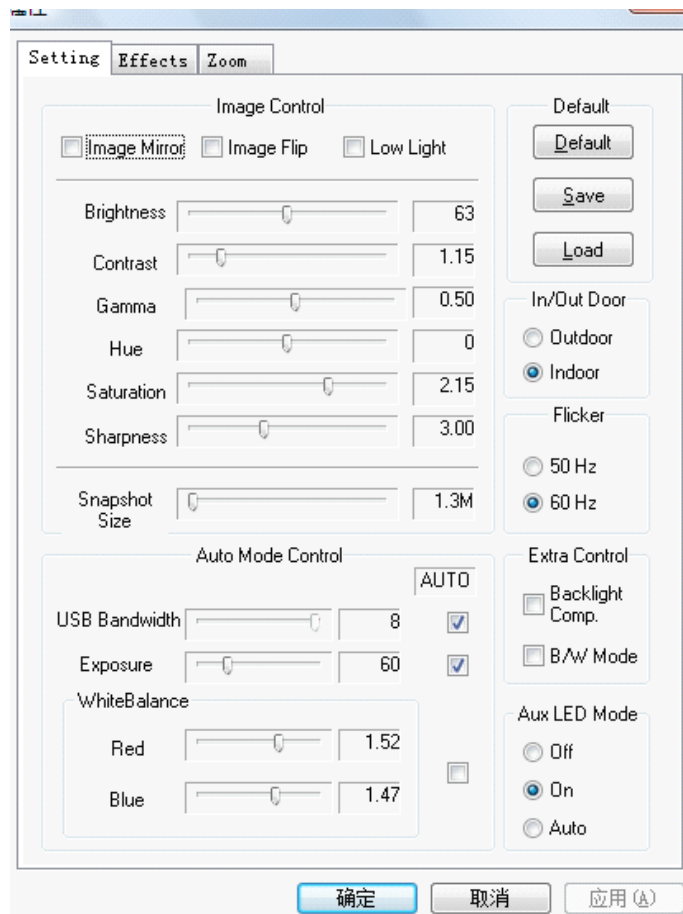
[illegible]

Setting Effects Zoom

Image Control

Image Mirror Image Flip Low Light

Brightness 63

Contrast 1.15

Gamma 0.50

Hue 0

Saturation 2.15

Sharpness 3.00

Snapshot Size 1.3M

Default

Default

Save

Load

In/Out Door

Outdoor

Indoor

Flicker

50 Hz

60 Hz

Auto Mode Control

AUTO

USB Bandwidth 8

Exposure 60

WhiteBalance

Red 1.52

Blue 1.47

Extra Control

Backlight Comp.

B/W Mode

Aux LED Mode

Off

On

Auto

确定 取消 应用(A)